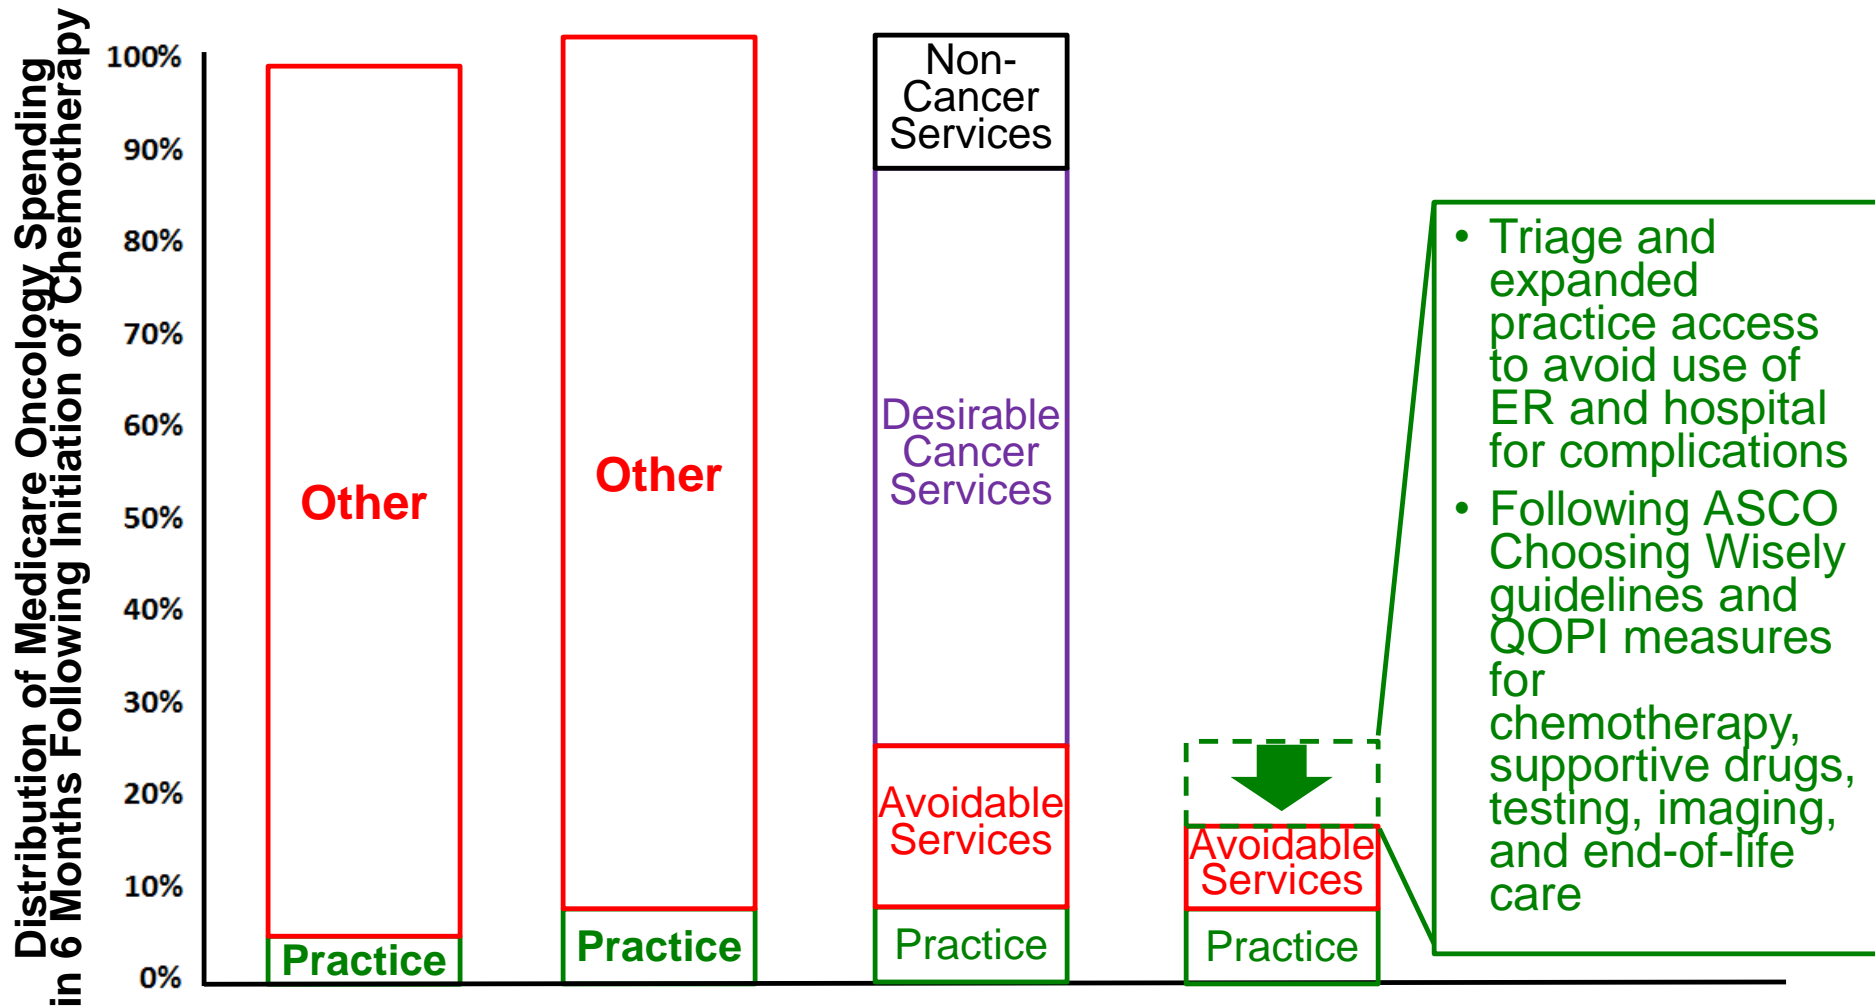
Distribution of Medicare Oncology Spending in 6 Months Following Initiation of Chemotherapy

100%
90%
80%
70%
60%
50%
40%
30%
20%
10%
0%

Other

Practice

Other

Practice

Non-Cancer Services

Desirable Cancer Services

Avoidable Services

Practice

Avoidable Services

Practice

• Triage and expanded practice access to avoid use of ER and hospital for complications
• Following ASCO Choosing Wisely guidelines and QOPI measures for chemotherapy, supportive drugs, testing, imaging, and end-of-life care